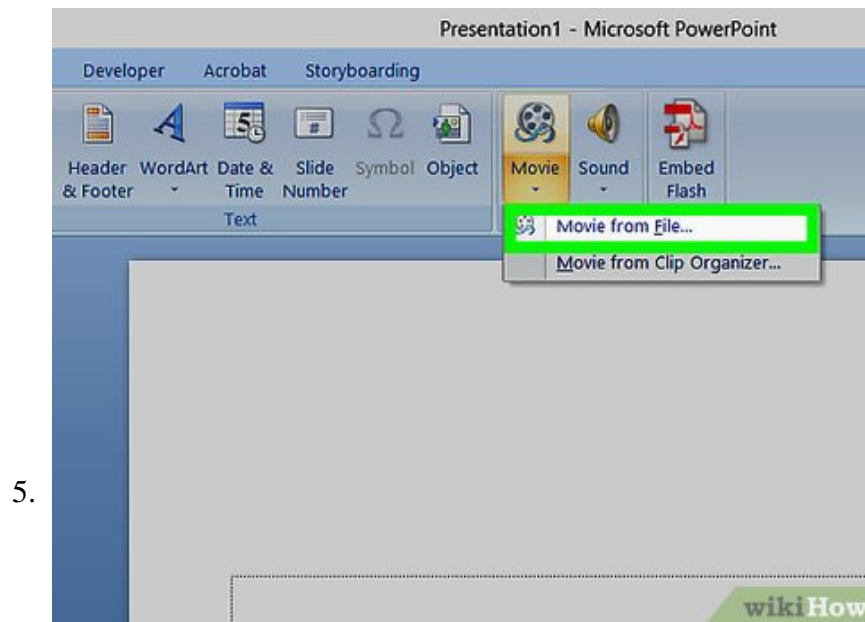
5.

Presentation1 - Microsoft PowerPoint

Developer Acrobat Storyboarding

Header & Footer WordArt Date & Time Slide Number Symbol Object

Text

Movie Sound Embed Flash

Movie from File...

Movie from Clip Organizer...

wikiHow